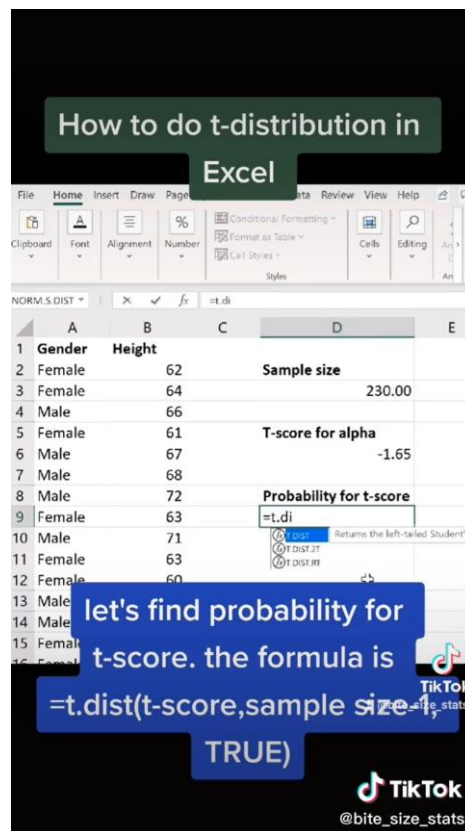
How to do t-distribution in Excel

File Home Insert Draw Page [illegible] ata Review View Help

Clipboard Font Alignment Number Conditional Formatting Format as Table Cell Styles Styles Cells Editing

NORM.S.DIST $f_x$ =t.di

| | A | B | C | D | E |
|---|---|---|---|---|---|
| 1 | Gender | Height | | | |
| 2 | Female | 62 | | Sample size | |
| 3 | Female | 64 | | 230.00 | |
| 4 | Male | 66 | | | |
| 5 | Female | 61 | | T-score for alpha | |
| 6 | Male | 67 | | -1.65 | |
| 7 | Male | 68 | | | |
| 8 | Male | 72 | | Probability for t-score | |
| 9 | Female | 63 | | =t.di | |
| 10 | Male | 71 | | | |
| 11 | Female | 63 | | | |
| 12 | Female | 60 | | | |
| 13 | Male | | | | |
| 14 | Male | | | | |
| 15 | Female | | | | |

T.DIST Returns the left-tailed Student's
T.DIST.2T
T.DIST.RT

let's find probability for t-score. the formula is =t.dist(t-score,sample size-1, TRUE)

TikTok
@bite_size_stats